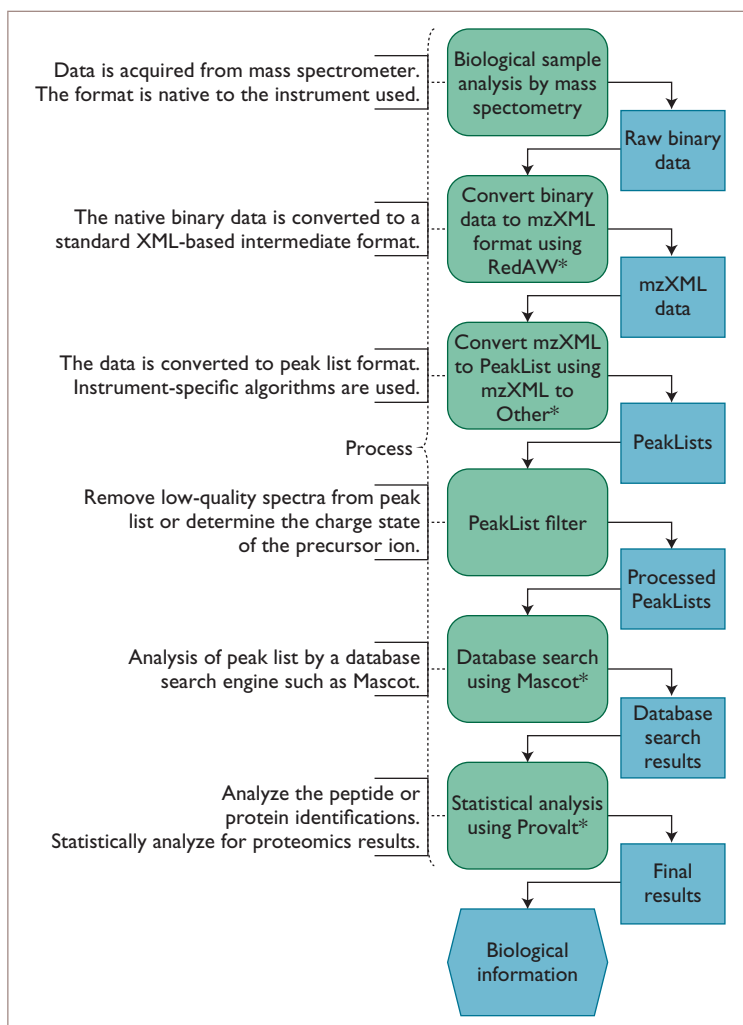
Data is acquired from mass spectrometer. The format is native to the instrument used.

Biological sample analysis by mass spectometry

Raw binary data

The native binary data is converted to a standard XML-based intermediate format.

Convert binary data to mzXML format using RedAW*

mzXML data

The data is converted to peak list format. Instrument-specific algorithms are used.

Convert mzXML to PeakList using mzXML to Other*

Process

PeakLists

Remove low-quality spectra from peak list or determine the charge state of the precursor ion.

PeakList filter

Processed PeakLists

Analysis of peak list by a database search engine such as Mascot.

Database search using Mascot*

Database search results

Analyze the peptide or protein identifications. Statistically analyze for proteomics results.

Statistical analysis using Provalt*

Final results

Biological information